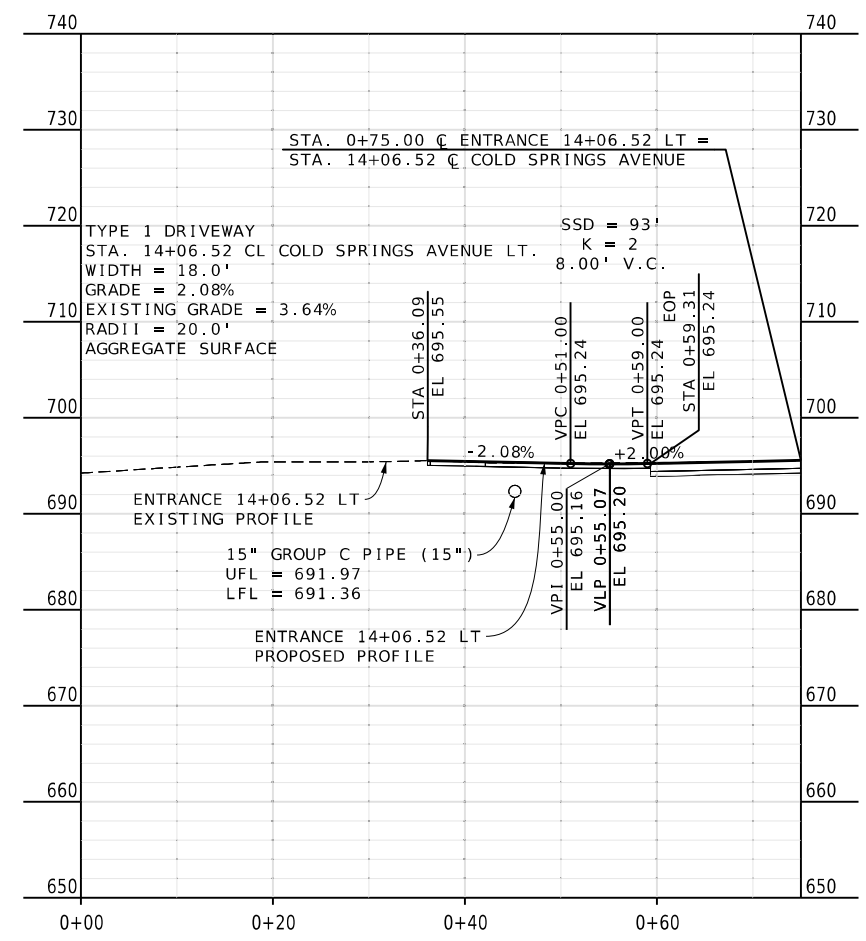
740
740

730
730

STA. 0+75.00 ℄ ENTRANCE 14+06.52 LT =
STA. 14+06.52 ℄ COLD SPRINGS AVENUE

720
720

TYPE 1 DRIVEWAY
STA. 14+06.52 CL COLD SPRINGS AVENUE LT.
WIDTH = 18.0'
GRADE = 2.08%
EXISTING GRADE = 3.64%
RADII = 20.0'
AGGREGATE SURFACE

SSD = 93'
K = 2
8.00' V.C.

710
710

STA 0+36.09
EL 695.55

VPC 0+51.00
EL 695.24

VPT 0+59.00
EL 695.24

EOP
STA 0+59.31
EL 695.24

700
700

-2.08%
+2.00%

ENTRANCE 14+06.52 LT
EXISTING PROFILE

690
690

VPI 0+55.00
EL 695.16

VLP 0+55.07
EL 695.20

15" GROUP C PIPE (15")
UFL = 691.97
LFL = 691.36

680
680

ENTRANCE 14+06.52 LT
PROPOSED PROFILE

670
670

660
660

650
650

0+00
0+20
0+40
0+60